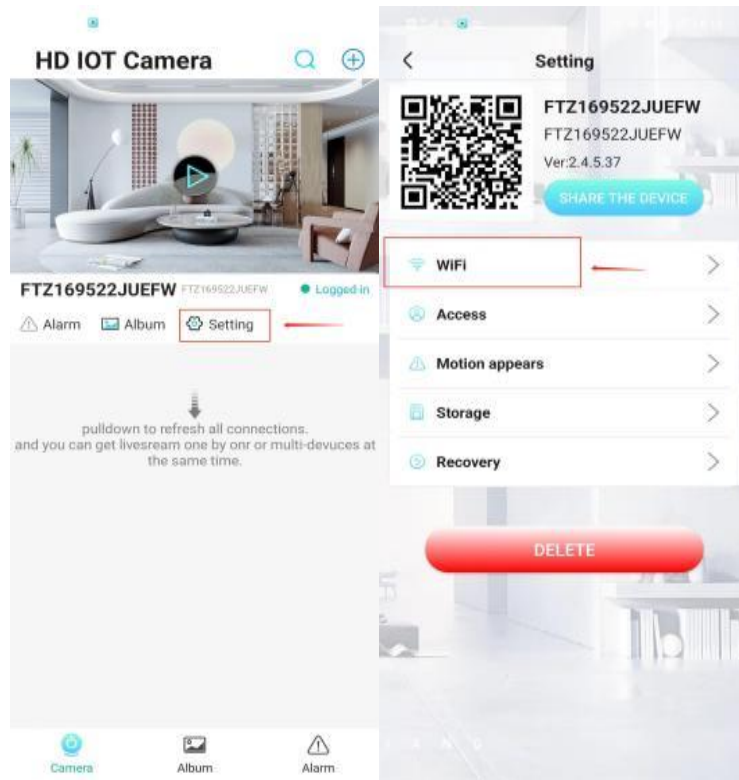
HD IOT Camera

FTZ169522JUEFW FTZ169522JUEFW • Logged in

Alarm Album Setting

pulldown to refresh all connections. and you can get livesream one by onr or multi-devuces at the same time.

Camera Album Alarm

Setting

FTZ169522JUEFW
FTZ169522JUEFW
Ver:2.4.5.37

SHARE THE DEVICE

WiFi

Access

Motion appears

Storage

Recovery

DELETE